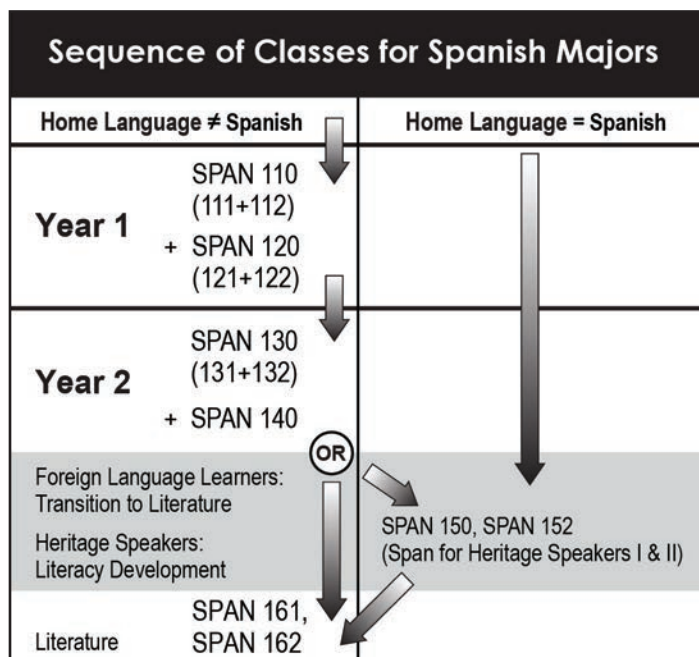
Sequence of Classes for Spanish Majors

| Home Language ≠ Spanish | Home Language = Spanish |
|---|---|
| Year 1 SPAN 110 (111+112) + SPAN 120 (121+122) | |
| Year 2 SPAN 130 (131+132) + SPAN 140 | |
| Foreign Language Learners: Transition to Literature | SPAN 150, SPAN 152 (Span for Heritage Speakers I & II) |
| Heritage Speakers: Literacy Development | |
| Literature SPAN 161, SPAN 162 | |

OR